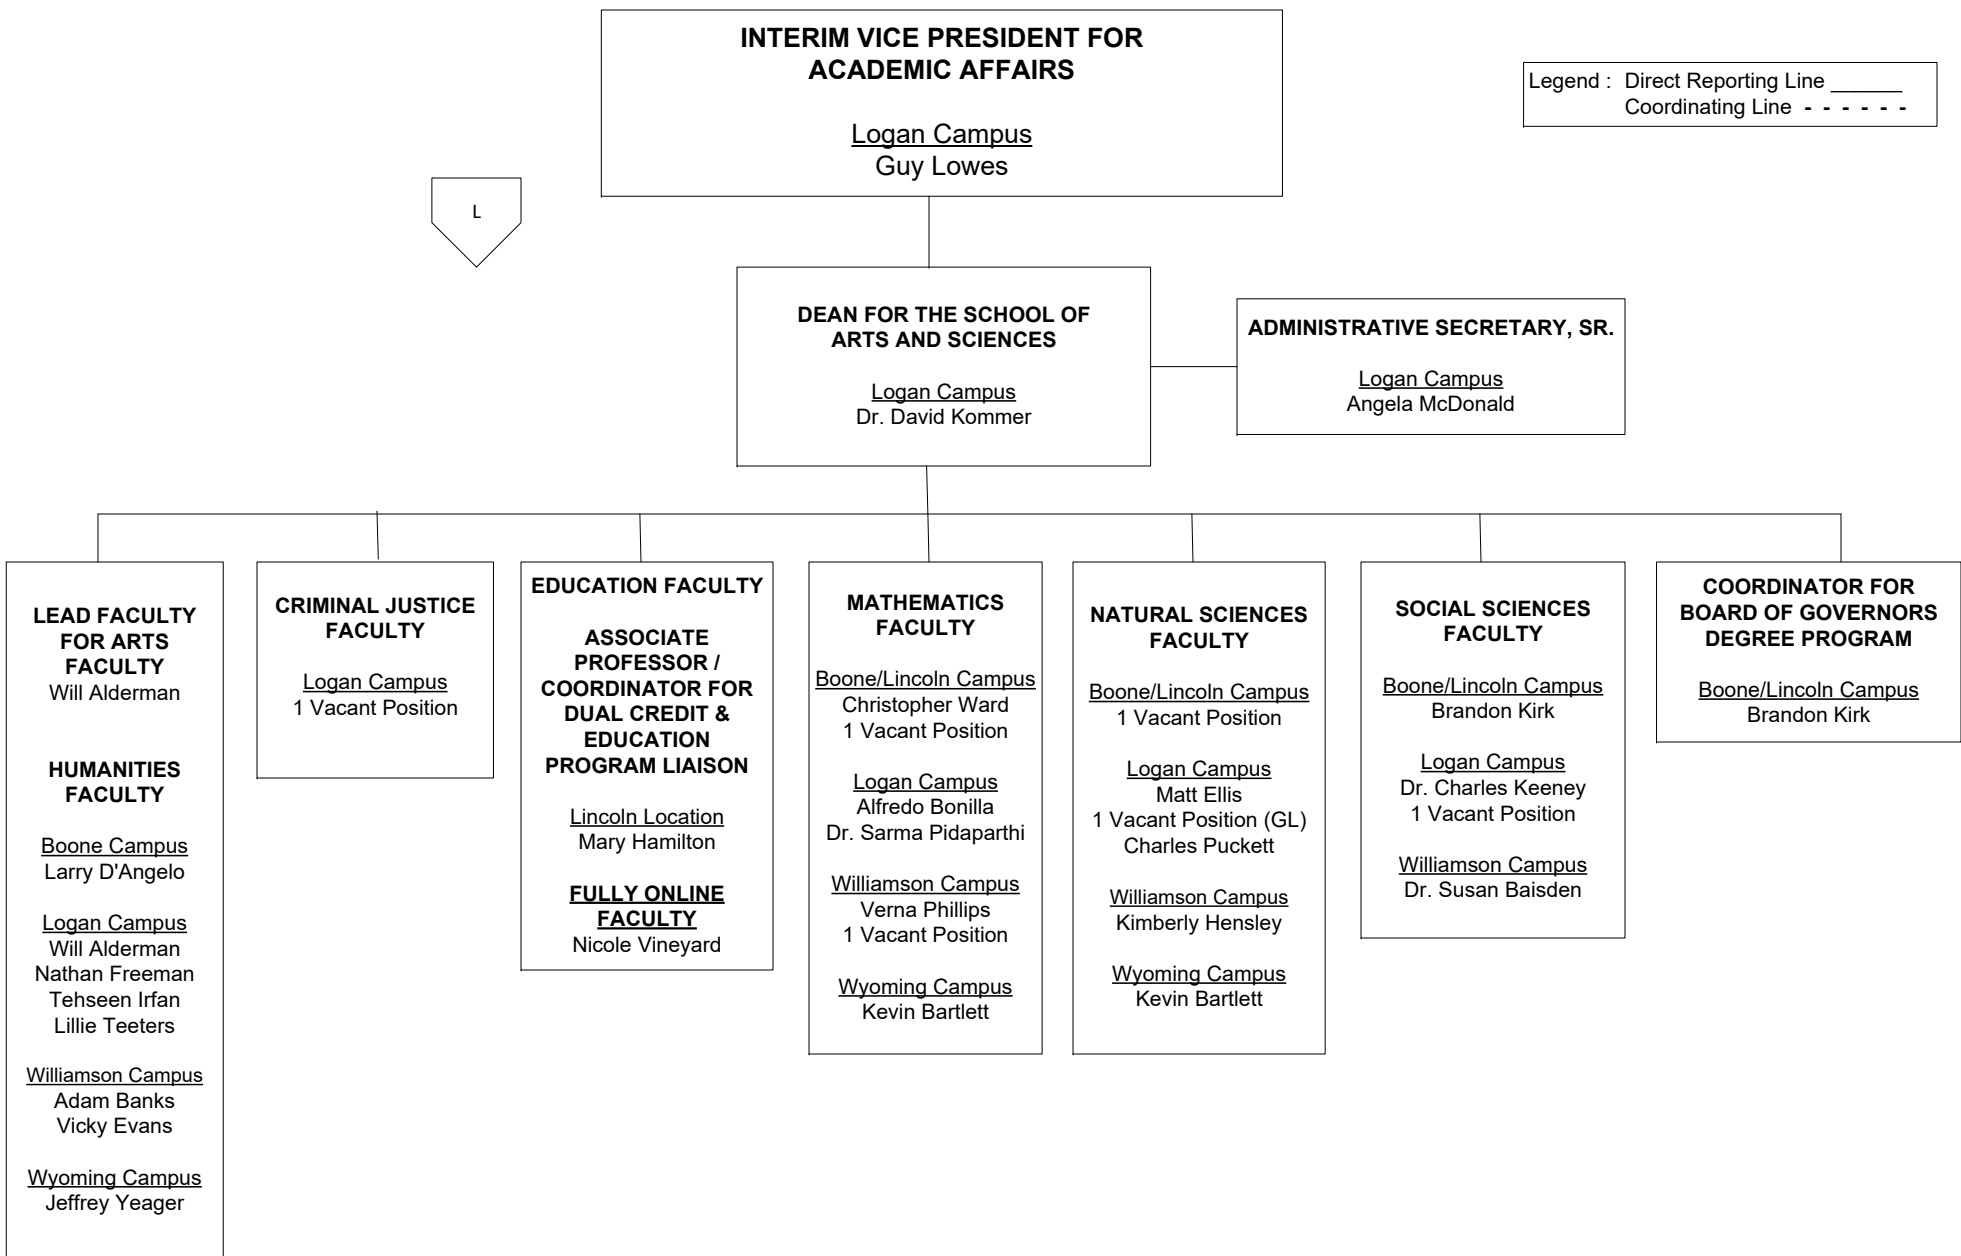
INTERIM VICE PRESIDENT FOR ACADEMIC AFFAIRS

Logan Campus
Guy Lowes

Legend : Direct Reporting Line ______
Coordinating Line - - - - - -

L

DEAN FOR THE SCHOOL OF ARTS AND SCIENCES

Logan Campus
Dr. David Kommer

ADMINISTRATIVE SECRETARY, SR.

Logan Campus
Angela McDonald

LEAD FACULTY FOR ARTS FACULTY
Will Alderman

HUMANITIES FACULTY

Boone Campus
Larry D'Angelo

Logan Campus
Will Alderman
Nathan Freeman
Tehseen Irfan
Lillie Teeters

Williamson Campus
Adam Banks
Vicky Evans

Wyoming Campus
Jeffrey Yeager

CRIMINAL JUSTICE FACULTY

Logan Campus
1 Vacant Position

EDUCATION FACULTY

ASSOCIATE PROFESSOR / COORDINATOR FOR DUAL CREDIT & EDUCATION PROGRAM LIAISON

Lincoln Location
Mary Hamilton

FULLY ONLINE FACULTY
Nicole Vineyard

MATHEMATICS FACULTY

Boone/Lincoln Campus
Christopher Ward
1 Vacant Position

Logan Campus
Alfredo Bonilla
Dr. Sarma Pidaparthi

Williamson Campus
Verna Phillips
1 Vacant Position

Wyoming Campus
Kevin Bartlett

NATURAL SCIENCES FACULTY

Boone/Lincoln Campus
1 Vacant Position

Logan Campus
Matt Ellis
1 Vacant Position (GL)
Charles Puckett

Williamson Campus
Kimberly Hensley

Wyoming Campus
Kevin Bartlett

SOCIAL SCIENCES FACULTY

Boone/Lincoln Campus
Brandon Kirk

Logan Campus
Dr. Charles Keeney
1 Vacant Position

Williamson Campus
Dr. Susan Baisden

COORDINATOR FOR BOARD OF GOVERNORS DEGREE PROGRAM

Boone/Lincoln Campus
Brandon Kirk